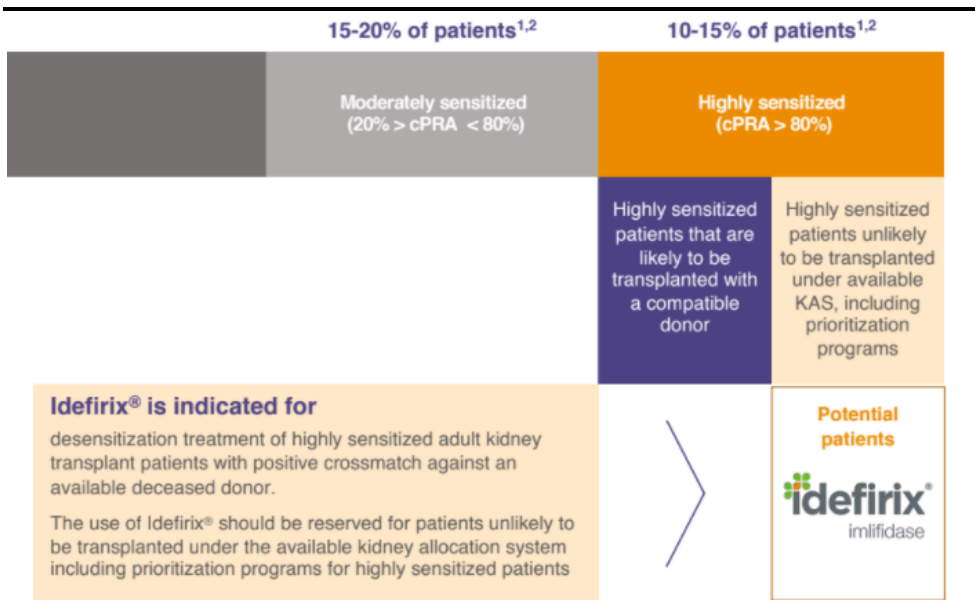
15-20% of patients$^{1,2}$

10-15% of patients$^{1,2}$

Moderately sensitized (20% > cPRA < 80%)

Highly sensitized (cPRA > 80%)

Highly sensitized patients that are likely to be transplanted with a compatible donor

Highly sensitized patients unlikely to be transplanted under available KAS, including prioritization programs

Idefirix® is indicated for

desensitization treatment of highly sensitized adult kidney transplant patients with positive crossmatch against an available deceased donor.

The use of Idefirix® should be reserved for patients unlikely to be transplanted under the available kidney allocation system including prioritization programs for highly sensitized patients

Potential patients

idefirix®
imlifidase